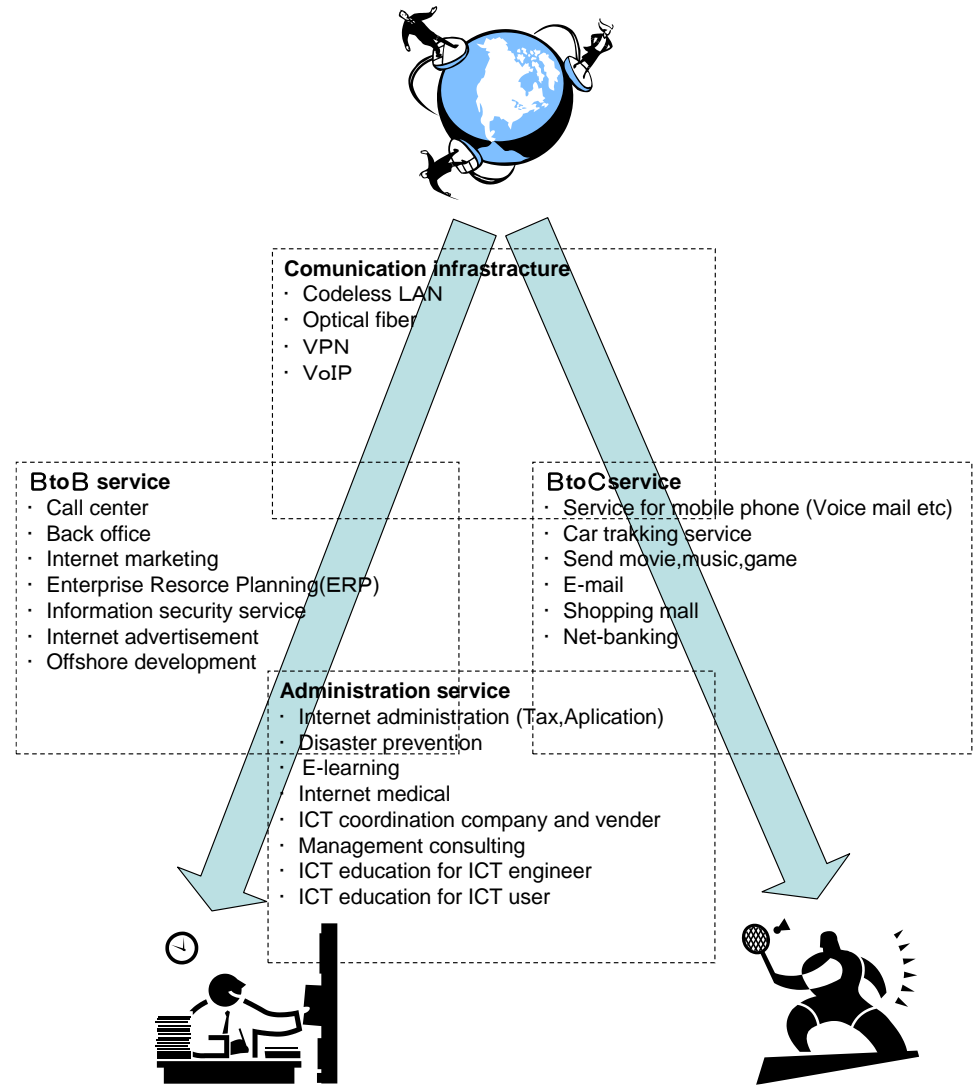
Comunication infrastructure
・ Codeless LAN
・ Optical fiber
・ VPN
・ VoIP

BtoB service
・ Call center
・ Back office
・ Internet marketing
・ Enterprise Resorce Planning(ERP)
・ Information security service
・ Internet advertisement
・ Offshore development

BtoCservice
・ Service for mobile phone (Voice mail etc)
・ Car trakking service
・ Send movie,music,game
・ E-mail
・ Shopping mall
・ Net-banking

Administration service
・ Internet administration (Tax,Aplication)
・ Disaster prevention
・ E-learning
・ Internet medical
・ ICT coordination company and vender
・ Management consulting
・ ICT education for ICT engineer
・ ICT education for ICT user